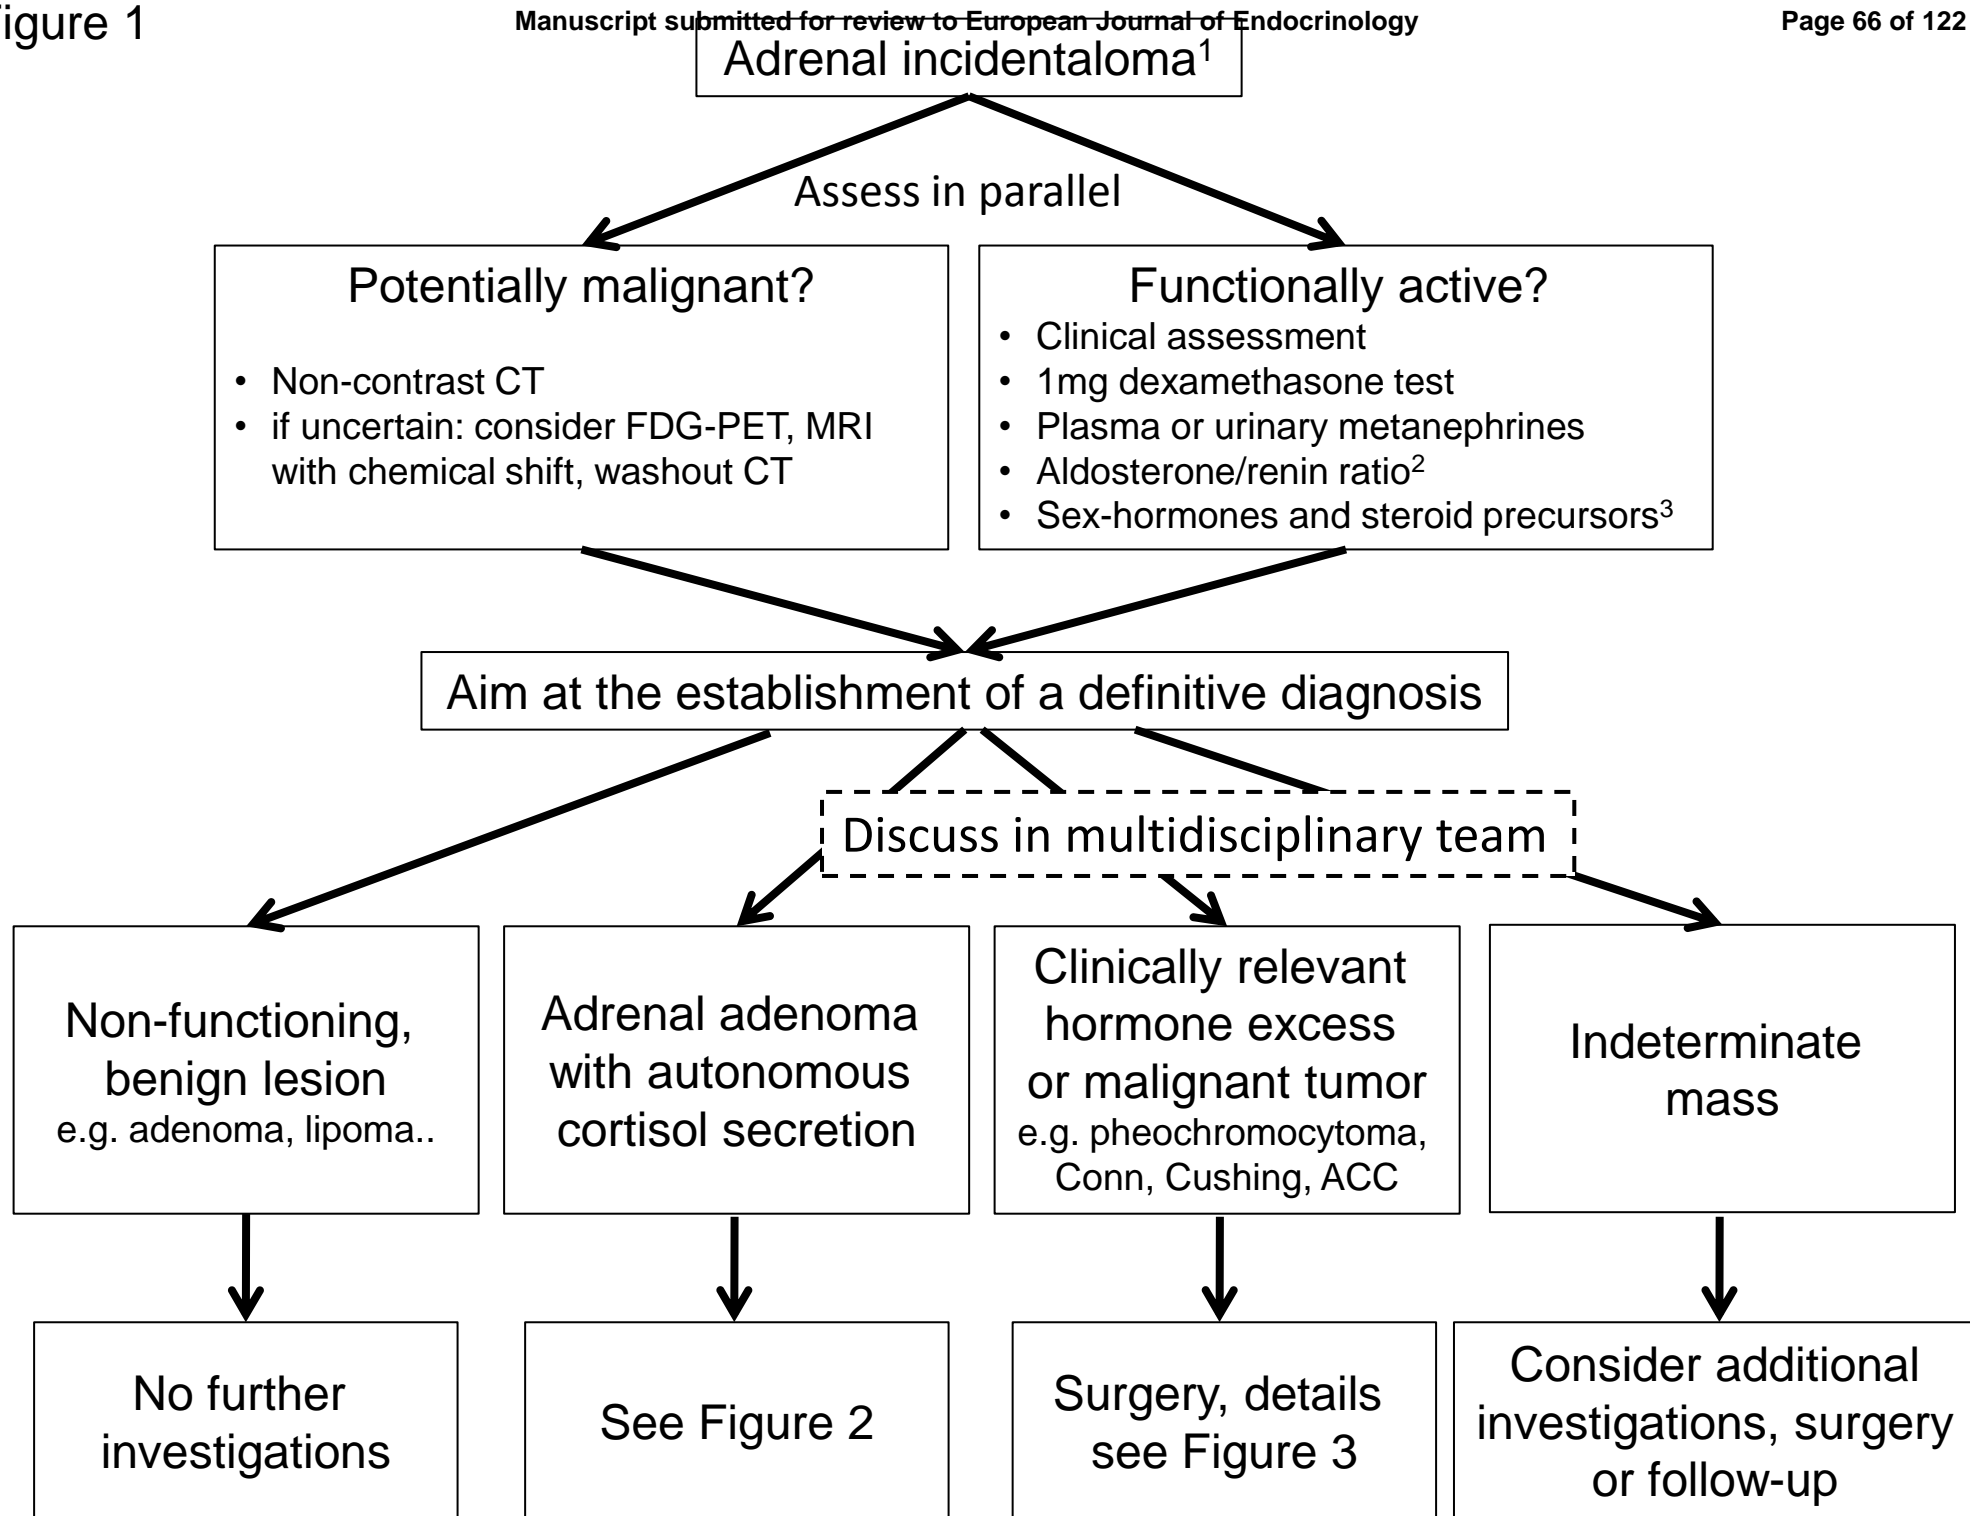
igure 1

Manuscript submitted for review to European Journal of Endocrinology

Page 66 of 122

Adrenal incidentaloma$^1$

Assess in parallel

Potentially malignant?

- Non-contrast CT
- if uncertain: consider FDG-PET, MRI with chemical shift, washout CT

Functionally active?

- Clinical assessment
- 1mg dexamethasone test
- Plasma or urinary metanephrines
- Aldosterone/renin ratio$^2$
- Sex-hormones and steroid precursors$^3$

Aim at the establishment of a definitive diagnosis

Discuss in multidisciplinary team

Non-functioning, benign lesion
e.g. adenoma, lipoma..

Adrenal adenoma with autonomous cortisol secretion

Clinically relevant hormone excess or malignant tumor
e.g. pheochromocytoma, Conn, Cushing, ACC

Indeterminate mass

No further investigations

See Figure 2

Surgery, details see Figure 3

Consider additional investigations, surgery or follow-up